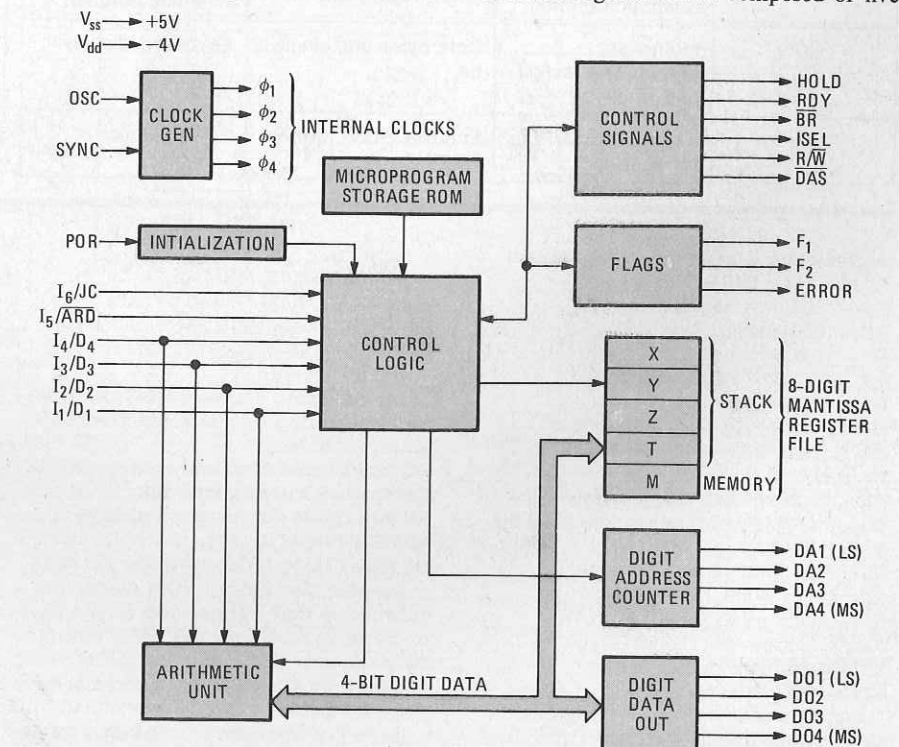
$V_{ss}$ → +5V
$V_{dd}$ → −4V

OSC
SYNC
CLOCK GEN
$\phi_1$
$\phi_2$
$\phi_3$
$\phi_4$
INTERNAL CLOCKS

MICROPROGRAM STORAGE ROM

POR
INTIALIZATION

$I_6$/JC
$I_5$/$\overline{ARD}$
$I_4$/$D_4$
$I_3$/$D_3$
$I_2$/$D_2$
$I_1$/$D_1$

CONTROL LOGIC

CONTROL SIGNALS
HOLD
$\overline{RDY}$
$\overline{BR}$
$\overline{ISEL}$
R/$\overline{W}$
$\overline{DAS}$

FLAGS
$F_1$
$F_2$
ERROR

X
Y
Z
T
M
STACK
MEMORY
8-DIGIT MANTISSA REGISTER FILE

DIGIT ADDRESS COUNTER
DA1 (LS)
DA2
DA3
DA4 (MS)

ARITHMETIC UNIT
4-BIT DIGIT DATA

DIGIT DATA OUT
DO1 (LS)
DO2
DO3
DO4 (MS)